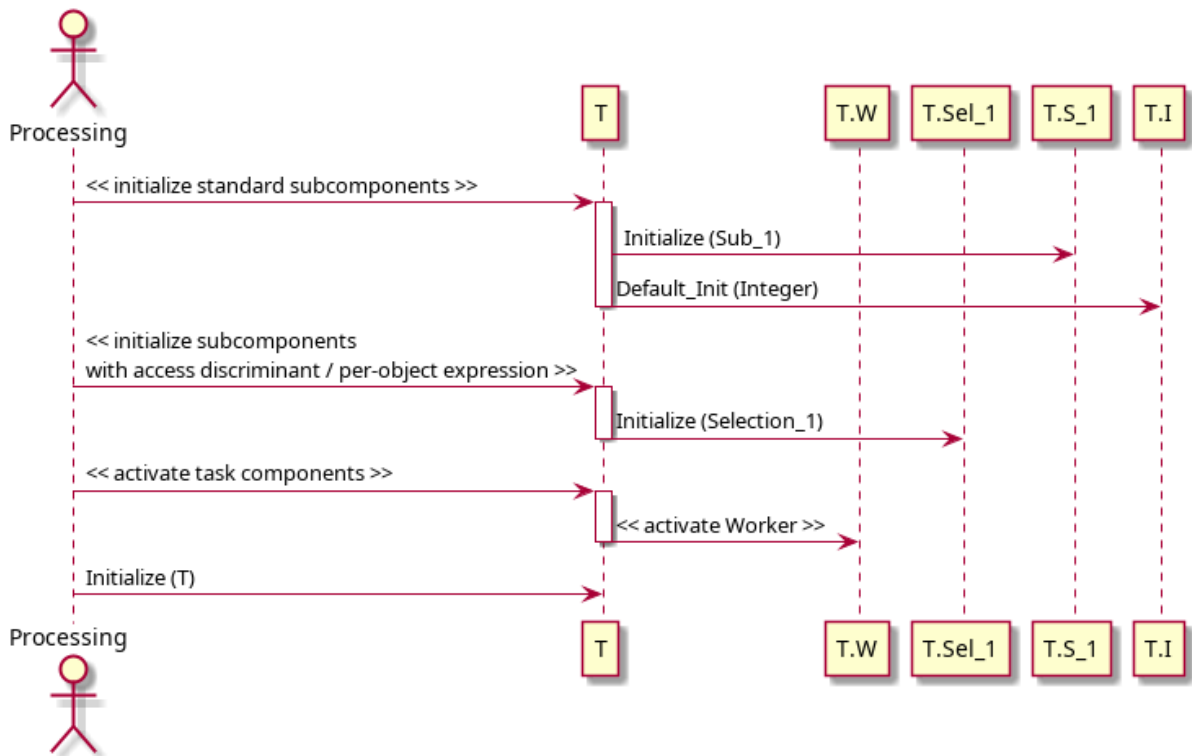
Processing

T

T.W

T.Sel_1

T.S_1

T.I

<< initialize standard subcomponents >>

Initialize (Sub_1)

Default_Init (Integer)

<< initialize subcomponents
with access discriminant / per-object expression >>

Initialize (Selection_1)

<< activate task components >>

<< activate Worker >>

Initialize (T)

Processing

T

T.W

T.Sel_1

T.S_1

T.I